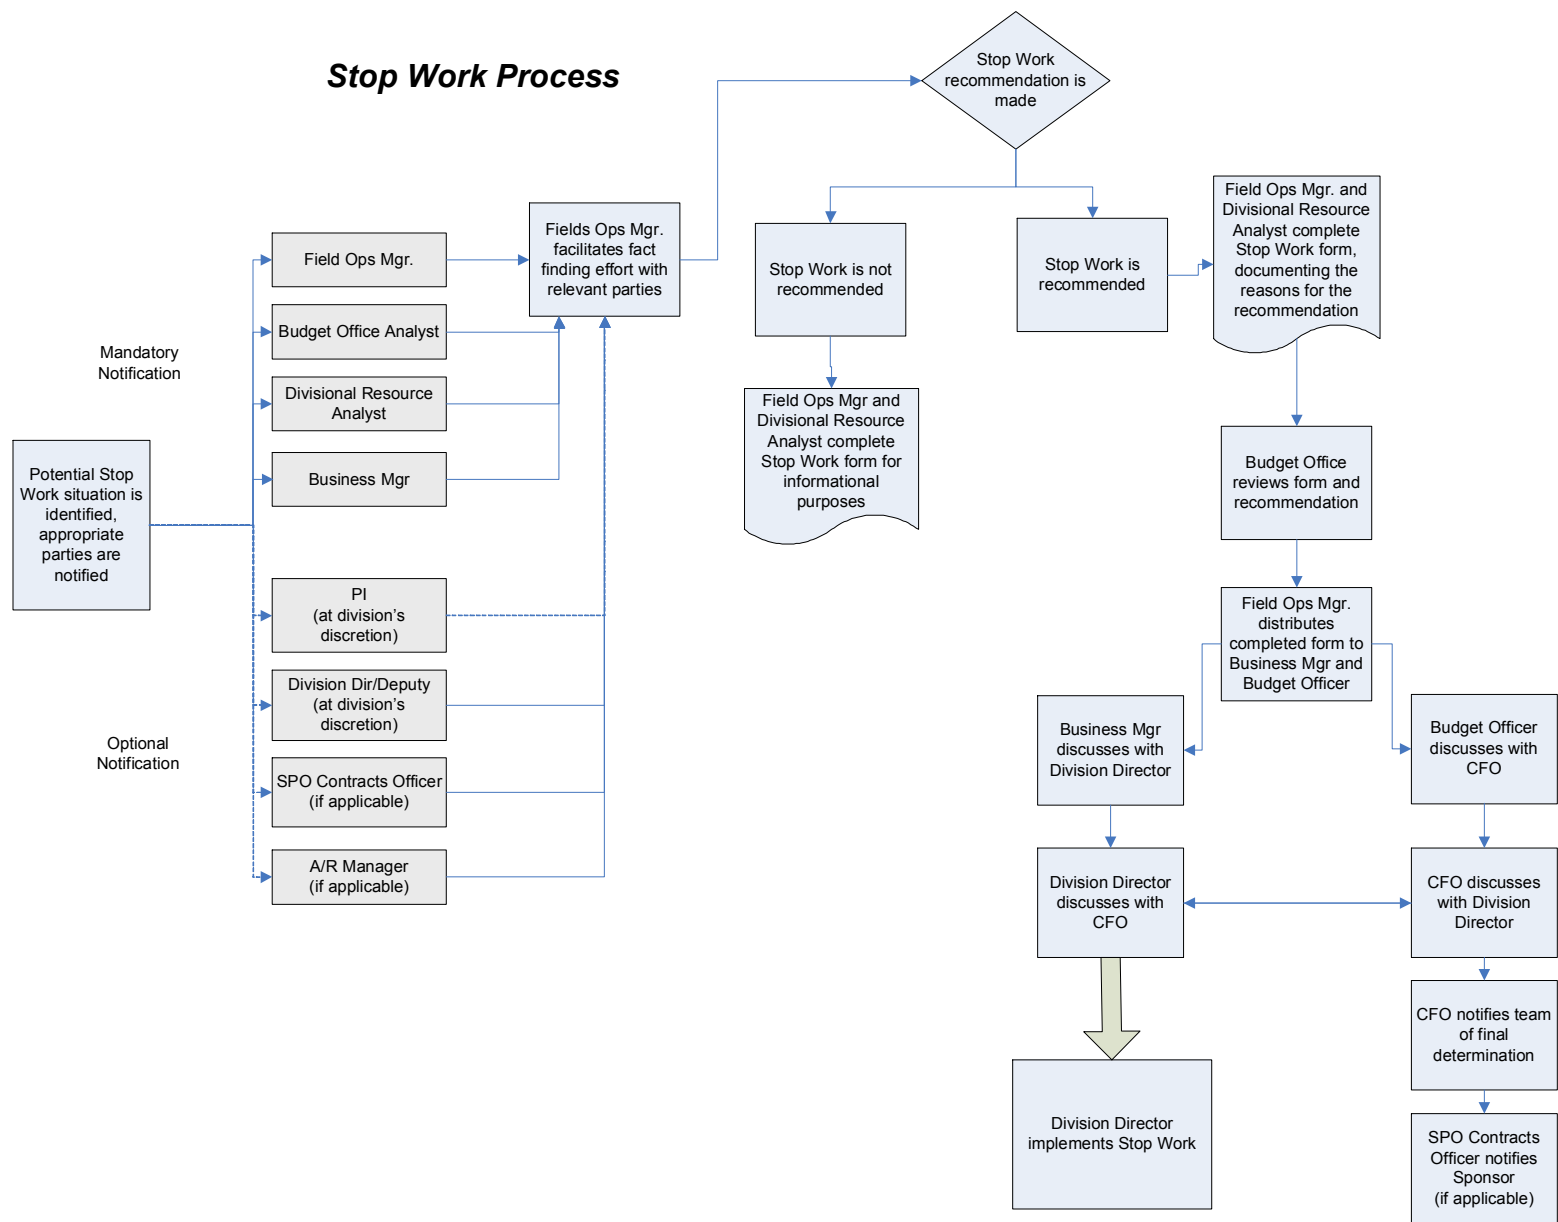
Stop Work Process

Mandatory Notification

Potential Stop Work situation is identified, appropriate parties are notified

Field Ops Mgr.

Budget Office Analyst

Divisional Resource Analyst

Business Mgr

PI (at division's discretion)

Division Dir/Deputy (at division's discretion)

SPO Contracts Officer (if applicable)

A/R Manager (if applicable)

Optional Notification

Fields Ops Mgr. facilitates fact finding effort with relevant parties

Stop Work recommendation is made

Stop Work is not recommended

Field Ops Mgr and Divisional Resource Analyst complete Stop Work form for informational purposes

Stop Work is recommended

Field Ops Mgr. and Divisional Resource Analyst complete Stop Work form, documenting the reasons for the recommendation

Budget Office reviews form and recommendation

Field Ops Mgr. distributes completed form to Business Mgr and Budget Officer

Business Mgr discusses with Division Director

Budget Officer discusses with CFO

Division Director discusses with CFO

CFO discusses with Division Director

CFO notifies team of final determination

SPO Contracts Officer notifies Sponsor (if applicable)

Division Director implements Stop Work